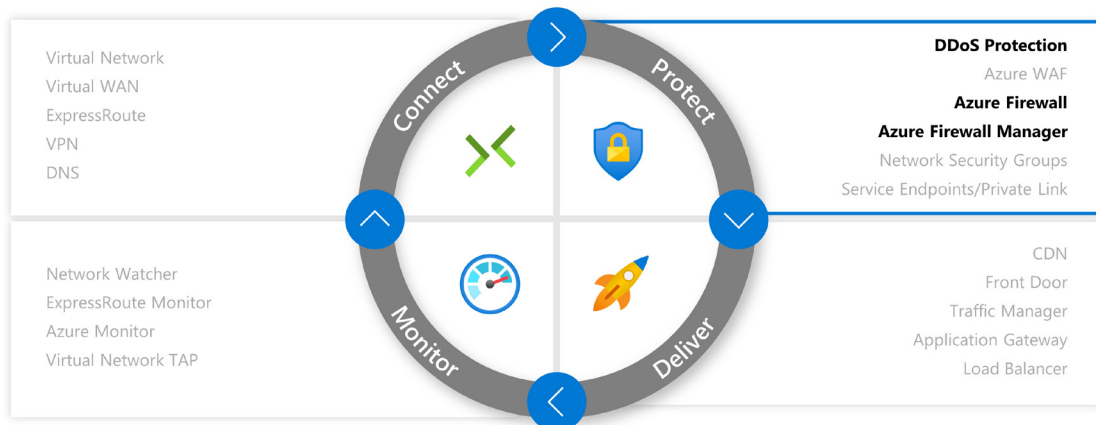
Virtual Network
Virtual WAN
ExpressRoute
VPN
DNS

Connect

Protect

DDoS Protection
Azure WAF
Azure Firewall
Azure Firewall Manager
Network Security Groups
Service Endpoints/Private Link

Network Watcher
ExpressRoute Monitor
Azure Monitor
Virtual Network TAP

Monitor

Deliver

CDN
Front Door
Traffic Manager
Application Gateway
Load Balancer